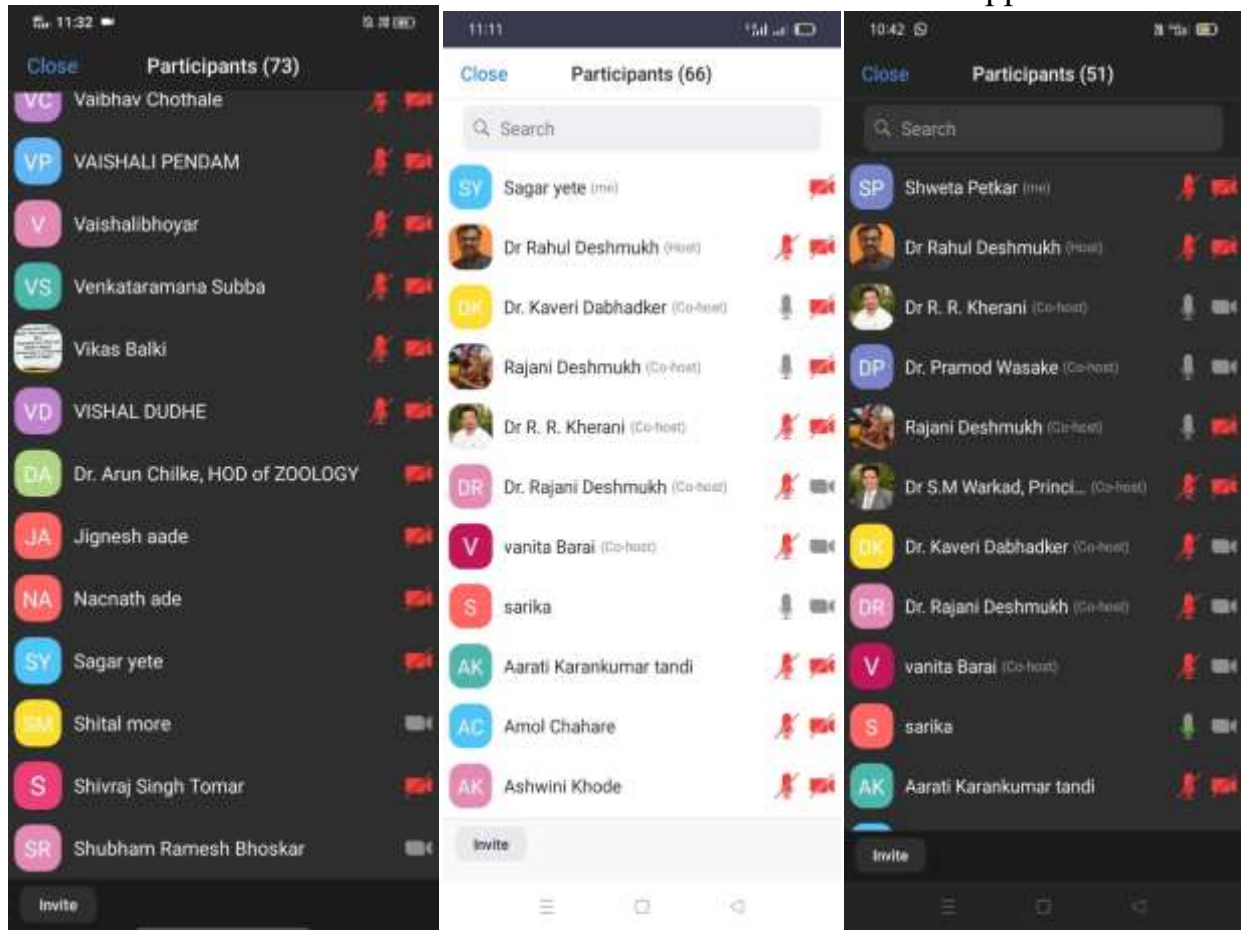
11:32

Close Participants (73)

VC Vaibhav Chothale
VP VAISHALI PENDAM
V Vaishalibhoyar
VS Venkataramana Subba
Vikas Balki
VD VISHAL DUDHE
DA Dr. Arun Chilke, HOD of ZOOLOGY
JA Jignesh aade
NA Nacnath ade
SY Sagar yete
SM Shital more
S Shivraj Singh Tomar
SR Shubham Ramesh Bhoskar

Invite

11:11

Close Participants (66)

Search

SY Sagar yete (me)
Dr Rahul Deshmukh (Host)
DK Dr. Kaveri Dabhadker (Co-host)
Rajani Deshmukh (Co-host)
Dr R. R. Kherani (Co-host)
DR Dr. Rajani Deshmukh (Co-host)
V vanita Barai (Co-host)
S sarika
AK Aarati Karankumar tandi
AC Amol Chahare
AK Ashwini Khode

Invite

10:42

Close Participants (51)

Search

SP Shweta Petkar (me)
Dr Rahul Deshmukh (Host)
Dr R. R. Kherani (Co-host)
DP Dr. Pramod Wasake (Co-host)
Rajani Deshmukh (Co-host)
Dr S.M Warkad, Princi... (Co-host)
DK Dr. Kaveri Dabhadker (Co-host)
DR Dr. Rajani Deshmukh (Co-host)
V vanita Barai (Co-host)
S sarika
AK Aarati Karankumar tandi

Invite